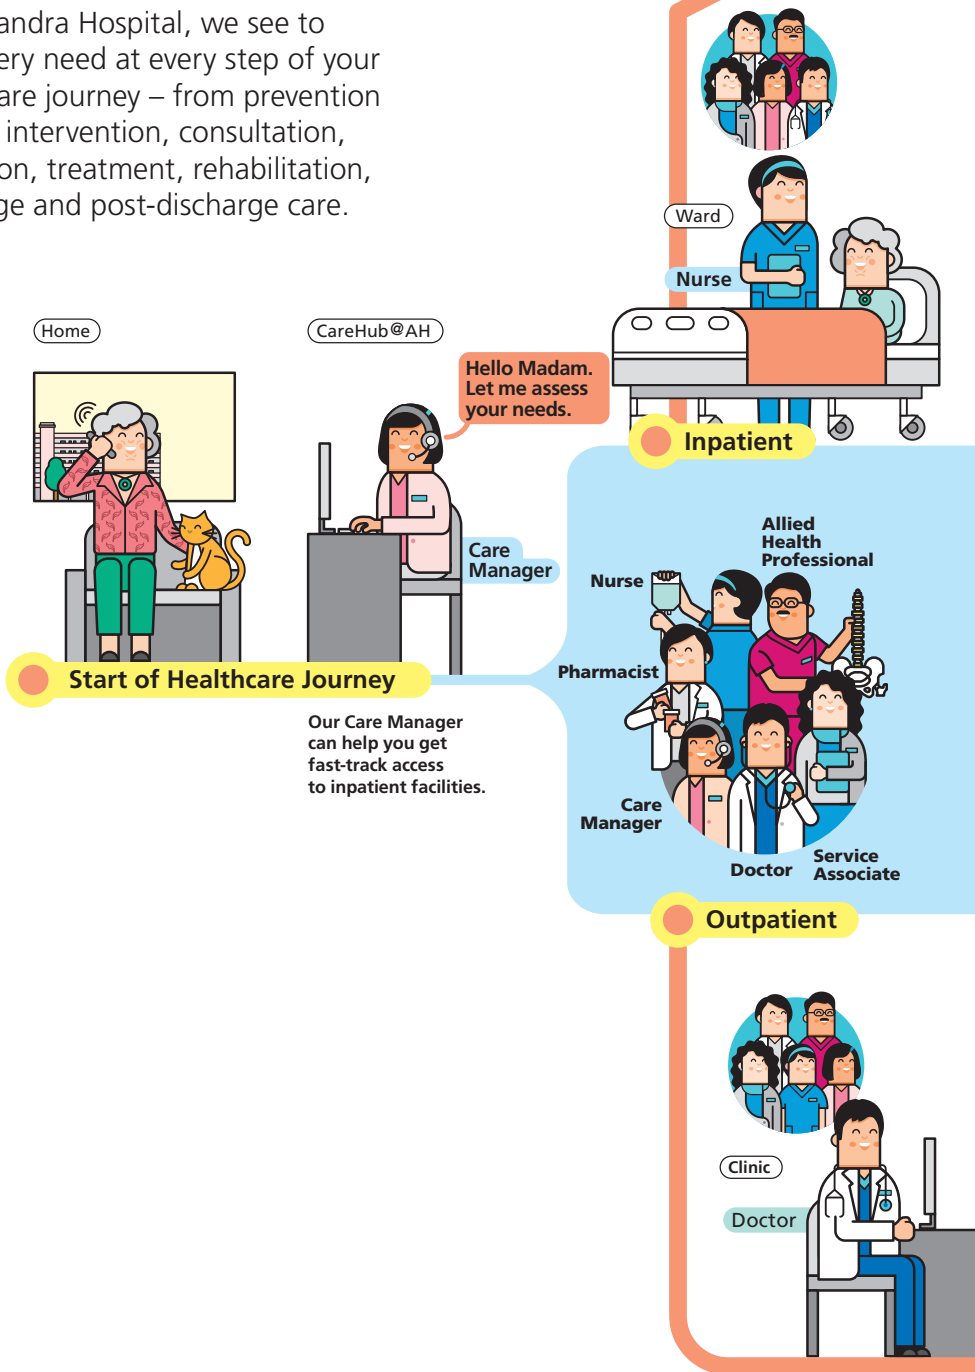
andra Hospital, we see to ery need at every step of your are journey – from prevention intervention, consultation, on, treatment, rehabilitation, ge and post-discharge care.

Home

CareHub@AH

Hello Madam. Let me assess your needs.

Care Manager

Start of Healthcare Journey

Our Care Manager can help you get fast-track access to inpatient facilities.

Ward

Nurse

Inpatient

Allied Health Professional

Nurse

Pharmacist

Care Manager

Doctor

Service Associate

Outpatient

Clinic

Doctor